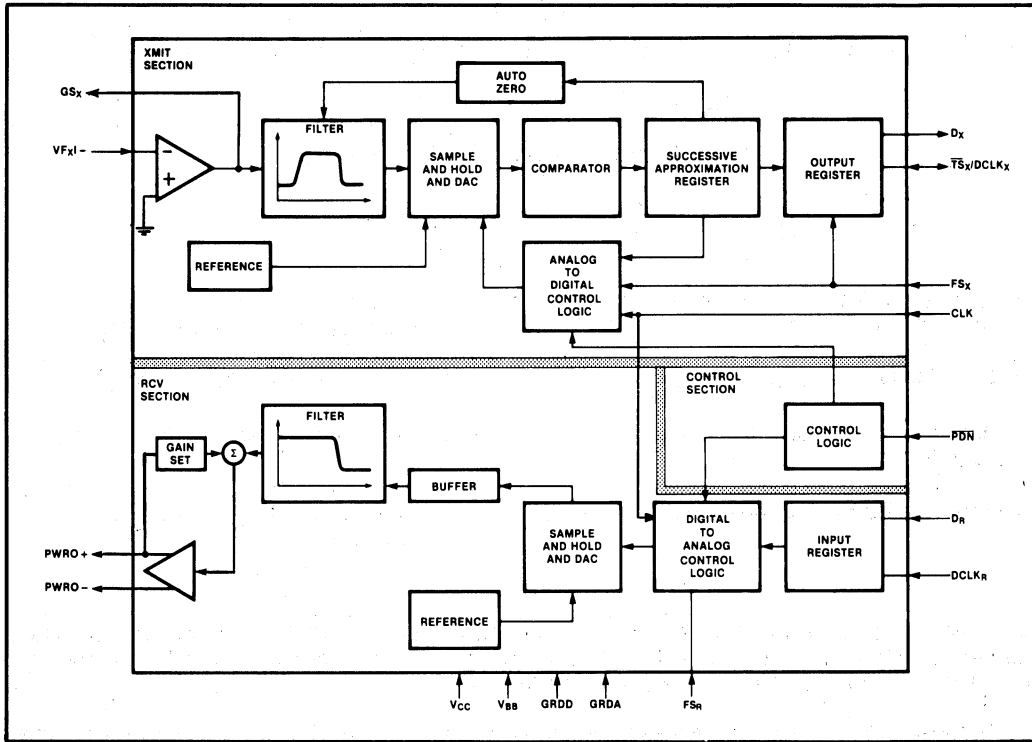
XMIT SECTION

$GS_X$

$VF_XI-$

$-$

$+$

FILTER

AUTO ZERO

SAMPLE AND HOLD AND DAC

COMPARATOR

SUCCESSIVE APPROXIMATION REGISTER

OUTPUT REGISTER

$D_X$

$\overline{TS}_X/DCLK_X$

REFERENCE

ANALOG TO DIGITAL CONTROL LOGIC

$FS_X$

CLK

RCV SECTION

CONTROL SECTION

FILTER

GAIN SET

$\Sigma$

CONTROL LOGIC

$\overline{PDN}$

BUFFER

SAMPLE AND HOLD AND DAC

DIGITAL TO ANALOG CONTROL LOGIC

INPUT REGISTER

$D_R$

PWRO +

PWRO −

$DCLK_R$

REFERENCE

$V_{CC}$

$V_{BB}$

GRDD

GRDA

$FS_R$